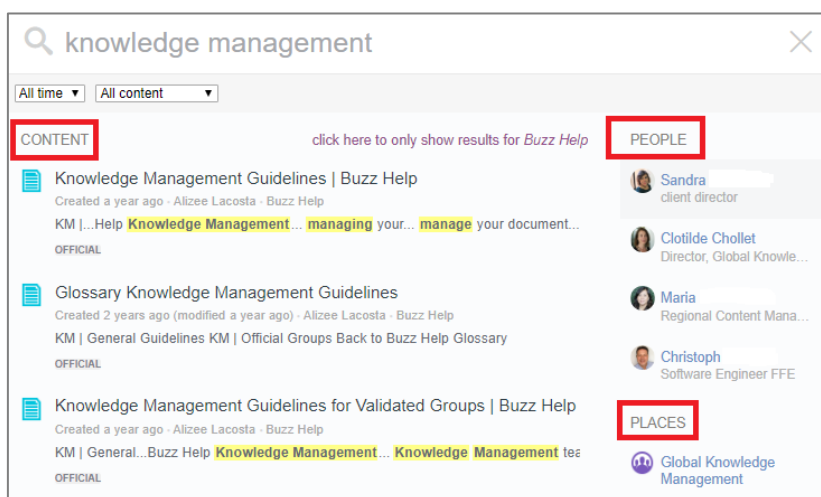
knowledge management

All time ▾ All content ▾

CONTENT

click here to only show results for *Buzz Help*

Knowledge Management Guidelines | Buzz Help
Created a year ago · Alizee Lacosta · Buzz Help
KM |...Help Knowledge Management... managing your... manage your document...
OFFICIAL

Glossary Knowledge Management Guidelines
Created 2 years ago (modified a year ago) · Alizee Lacosta · Buzz Help
KM | General Guidelines KM | Official Groups Back to Buzz Help Glossary
OFFICIAL

Knowledge Management Guidelines for Validated Groups | Buzz Help
Created a year ago · Alizee Lacosta · Buzz Help
KM | General...Buzz Help Knowledge Management... Knowledge Management tea
OFFICIAL

PEOPLE

Sandra
client director

Clotilde Chollet
Director, Global Knowle...

Maria
Regional Content Mana...

Christoph
Software Engineer FFE

PLACES

Global Knowledge Management